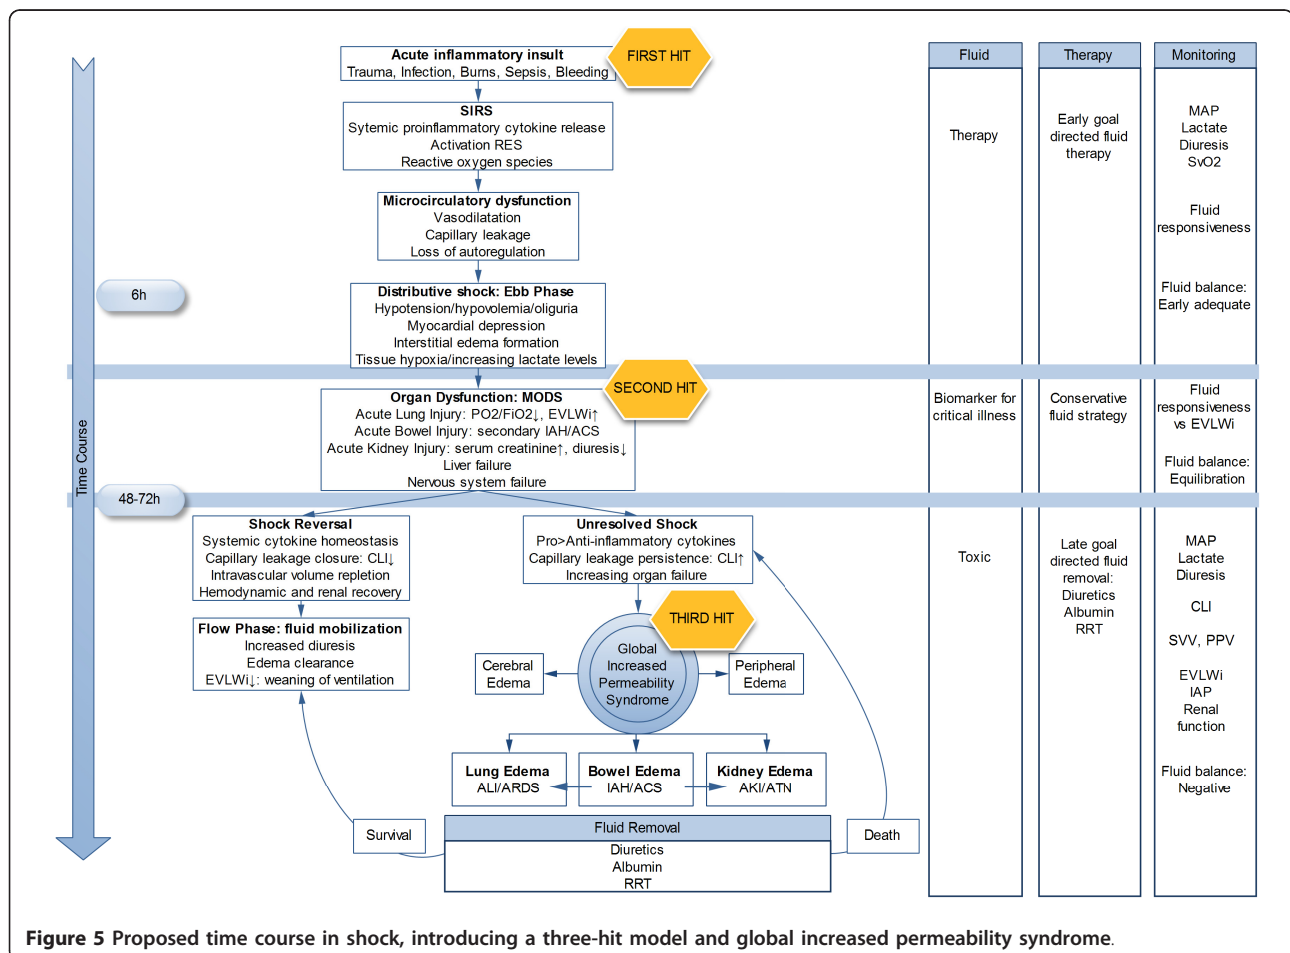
Time Course

6h

48-72h

Acute inflammatory insult
Trauma, Infection, Burns, Sepsis, Bleeding

FIRST HIT

SIRS
Sytemic proinflammatory cytokine release
Activation RES
Reactive oxygen species

Microcirculatory dysfunction
Vasodilatation
Capillary leakage
Loss of autoregulation

Distributive shock: Ebb Phase
Hypotension/hypovolemia/oliguria
Myocardial depression
Interstitial edema formation
Tissue hypoxia/increasing lactate levels

SECOND HIT

Organ Dysfunction: MODS
Acute Lung Injury: PO2/FiO2↓, EVLWi↑
Acute Bowel Injury: secondary IAH/ACS
Acute Kidney Injury: serum creatinine↑, diuresis↓
Liver failure
Nervous system failure

Shock Reversal
Systemic cytokine homeostasis
Capillary leakage closure: CLI↓
Intravascular volume repletion
Hemodynamic and renal recovery

Flow Phase: fluid mobilization
Increased diuresis
Edema clearance
EVLWi↓: weaning of ventilation

Unresolved Shock
Pro>Anti-inflammatory cytokines
Capillary leakage persistence: CLI↑
Increasing organ failure

THIRD HIT

Cerebral Edema

Global Increased Permeability Syndrome

Peripheral Edema

Lung Edema
ALI/ARDS

Bowel Edema
IAH/ACS

Kidney Edema
AKI/ATN

Survival

Fluid Removal
Diuretics
Albumin
RRT

Death

| Fluid | Therapy | Monitoring |
|---|---|---|
| Therapy | Early goal directed fluid therapy | MAP Lactate Diuresis SvO2 Fluid responsiveness Fluid balance: Early adequate |
| Biomarker for critical illness | Conservative fluid strategy | Fluid responsiveness vs EVLWi Fluid balance: Equilibration |
| Toxic | Late goal directed fluid removal: Diuretics Albumin RRT | MAP Lactate Diuresis CLI SVV, PPV EVLWi IAP Renal function Fluid balance: Negative |

Figure 5 Proposed time course in shock, introducing a three-hit model and global increased permeability syndrome.